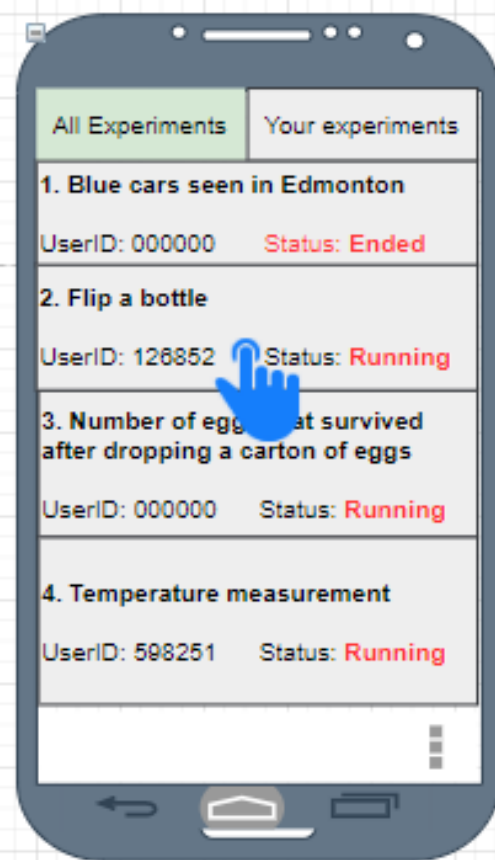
All Experiments

Your experiments

1. Blue cars seen in Edmonton

UserID: 000000 Status: Ended

2. Flip a bottle

UserID: 126852 Status: Running

3. Number of egg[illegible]at survived after dropping a carton of eggs

UserID: 000000 Status: Running

4. Temperature measurement

UserID: 598251 Status: Running